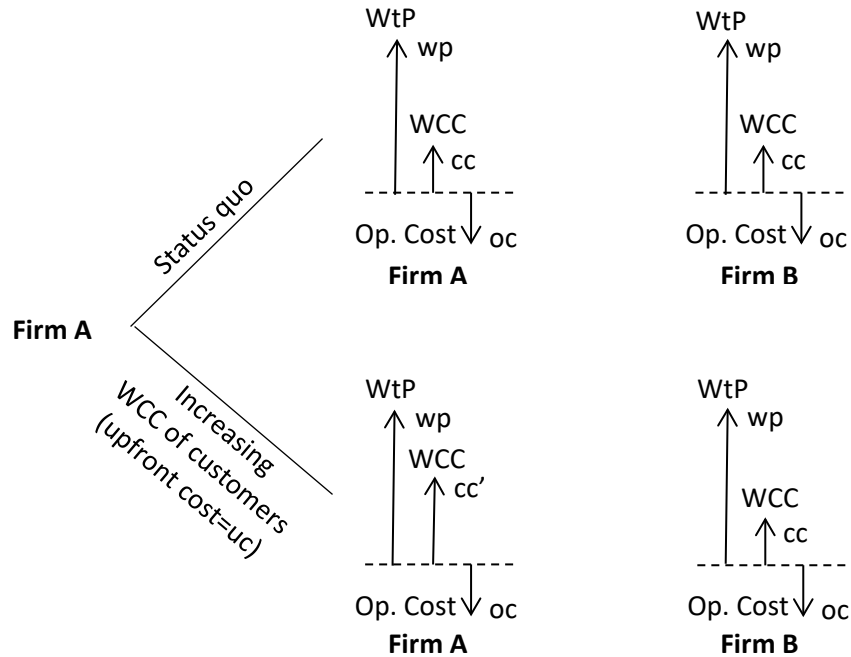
Firm A

Status quo

WtP
wp
WCC
cc
Op. Cost oc
Firm A

WtP
wp
WCC
cc
Op. Cost oc
Firm B

Increasing WCC of customers (upfront cost=uc)

WtP
wp
WCC
cc'
Op. Cost oc
Firm A

WtP
wp
WCC
cc
Op. Cost oc
Firm B